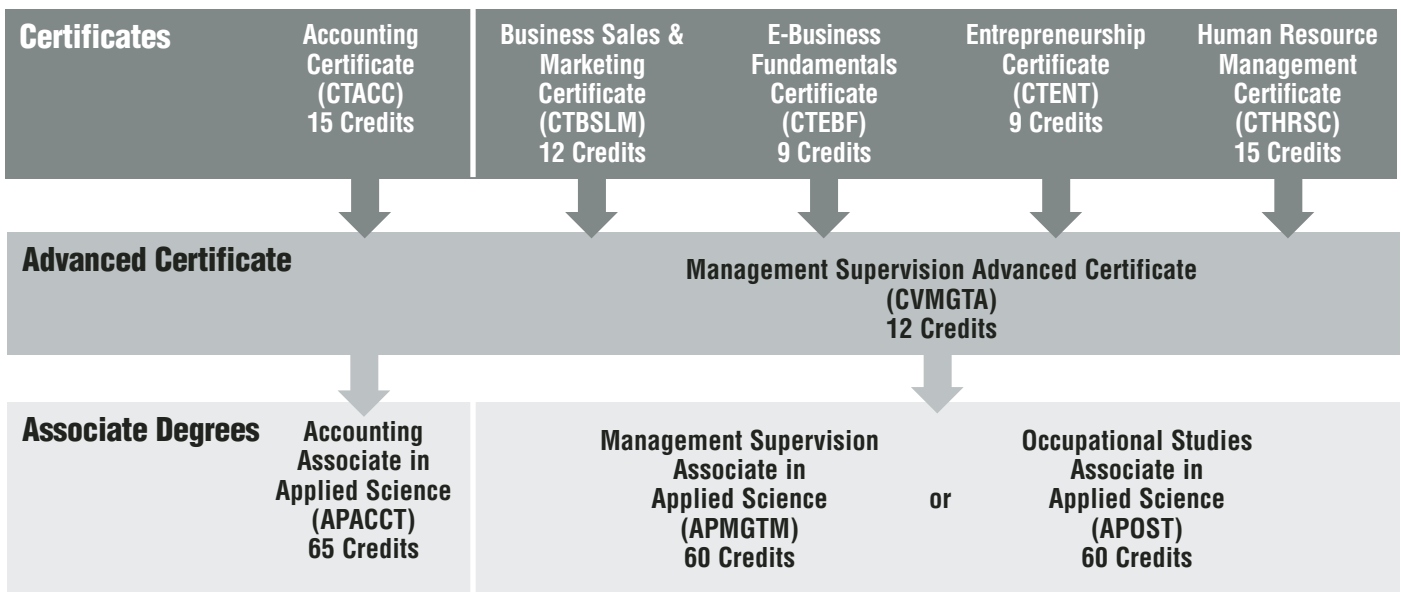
Certificates

Accounting Certificate (CTACC) 15 Credits

Business Sales & Marketing Certificate (CTBSLM) 12 Credits

E-Business Fundamentals Certificate (CTEBF) 9 Credits

Entrepreneurship Certificate (CTENT) 9 Credits

Human Resource Management Certificate (CTHRSC) 15 Credits

Advanced Certificate

Management Supervision Advanced Certificate (CVMGTA) 12 Credits

Associate Degrees

Accounting Associate in Applied Science (APACCT) 65 Credits

Management Supervision Associate in Applied Science (APMGTM) 60 Credits

or

Occupational Studies Associate in Applied Science (APOST) 60 Credits